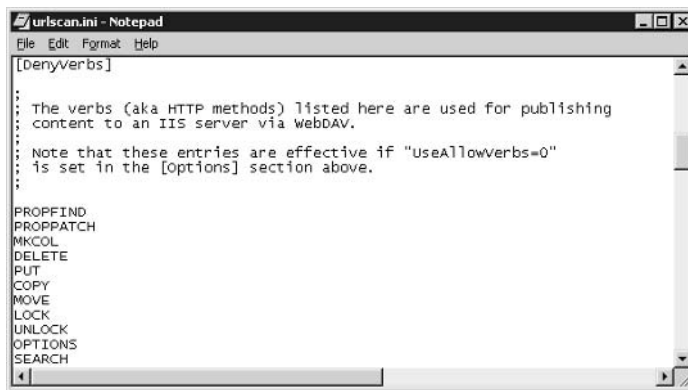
urlscan.ini - Notepad

File Edit Format Help

[DenyVerbs]

;
; The verbs (aka HTTP methods) listed here are used for publishing
; content to an IIS server via WebDAV.
;
; Note that these entries are effective if "UseAllowVerbs=0"
; is set in the [Options] section above.
;

PROPFIND
PROPPATCH
MKCOL
DELETE
PUT
COPY
MOVE
LOCK
UNLOCK
OPTIONS
SEARCH